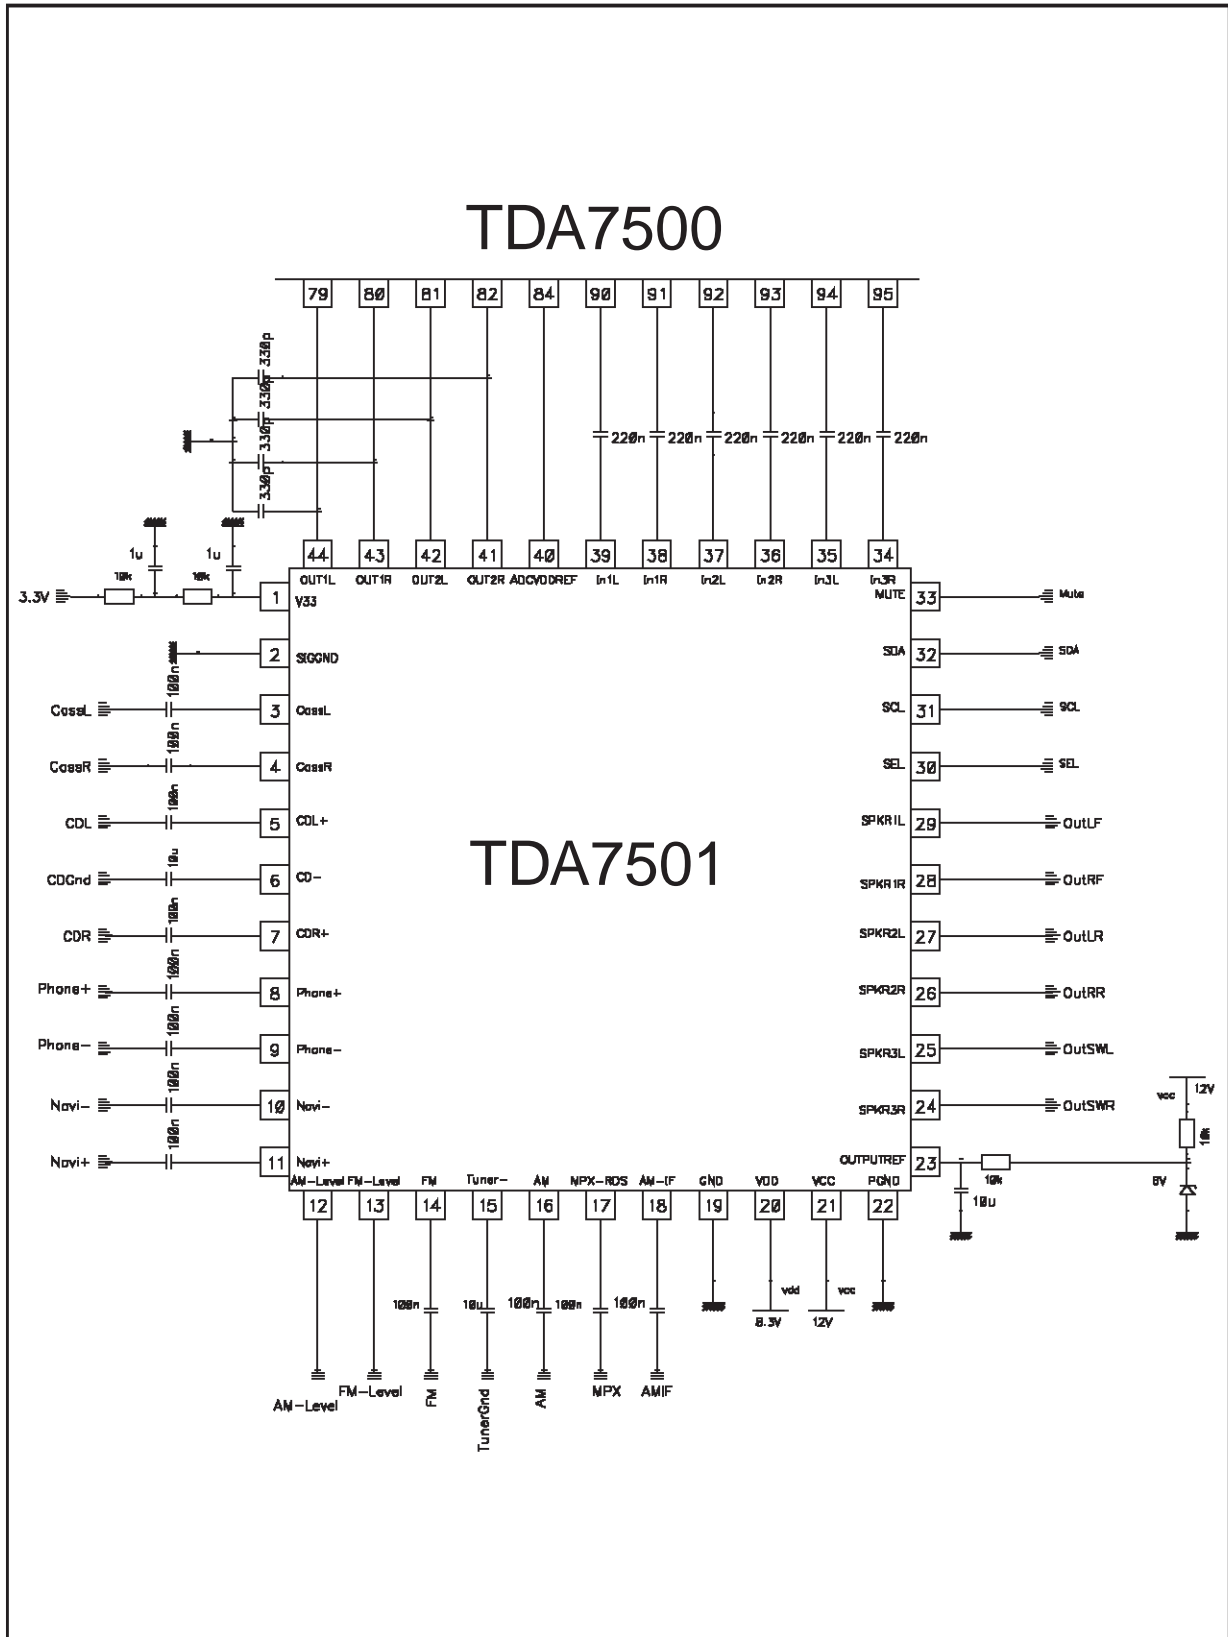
TDA7500

79 80 81 82 84 90 91 92 93 94 95

330p 330p 330p 330p

220n 220n 220n 220n 220n 220n

1u 1u

44 43 42 41 40 39 38 37 36 35 34

OUT1L OUT1R OUT2L OUT2R ADCVDDREF In1L In1R In2L In2R In3L In3R

3.3V 10k 10k 1 V33

2 SIGGND 100n

CassL 100n 3 CassL

CassR 100n 4 CassR

CDL 100n 5 CDL+

CDGnd 10u 6 CD-

CDR 100n 7 CDR+

Phone+ 100n 8 Phone+

Phone- 100n 9 Phone-

Navi- 100n 10 Navi-

Navi+ 100n 11 Navi+

MUTE 33 Mute

SDA 32 SDA

SCL 31 SCL

SEL 30 SEL

SPKR1L 29 OutLF

SPKR1R 28 OutRF

SPKR2L 27 OutLR

SPKR2R 26 OutRR

SPKR3L 25 OutSWL

SPKR3R 24 OutSWR

OUTPUTREF 23 10k 10u

vcc 12V 10k 6V

TDA7501

AM-Level FM-Level FM Tuner- AM MPX-RDS AM-IF GND VDD VCC PGND

12 13 14 15 16 17 18 19 20 21 22

100n 10u 100n 100n 100n

vdd vcc

8.3V 12V

AM-Level FM-Level FM TunerGnd AM MPX AMIF